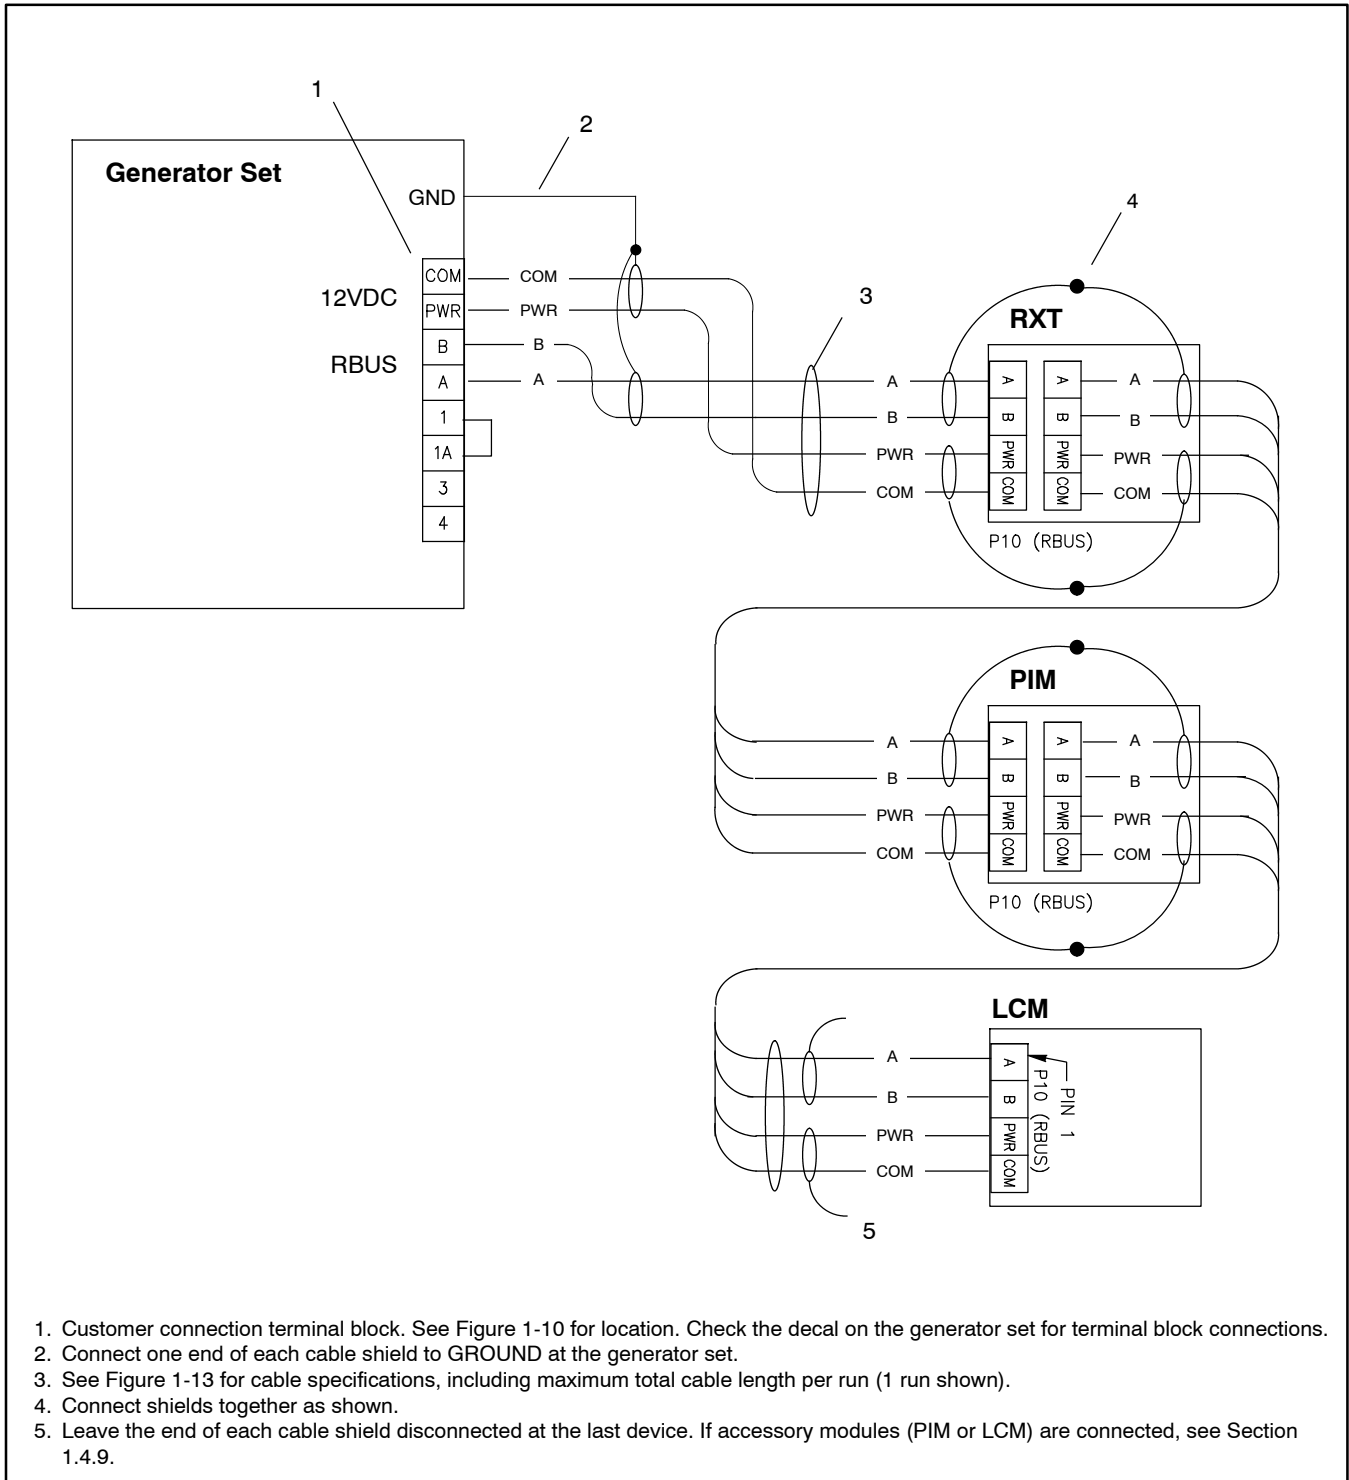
1

2

Generator Set

GND

4

COM — COM
12VDC
PWR — PWR

3

RXT

B — B
RBUS
A — A

1

1A

3

4

A — A — A — A
B — B — B — B
PWR — PWR — PWR — PWR
COM — COM — COM — COM

P10 (RBUS)

PIM

A — A — A — A
B — B — B — B
PWR — PWR — PWR — PWR
COM — COM — COM — COM

P10 (RBUS)

LCM

A — A
B — B
PWR — PWR
COM — COM

PIN 1
P10 (RBUS)

5

1. Customer connection terminal block. See Figure 1-10 for location. Check the decal on the generator set for terminal block connections.
2. Connect one end of each cable shield to GROUND at the generator set.
3. See Figure 1-13 for cable specifications, including maximum total cable length per run (1 run shown).
4. Connect shields together as shown.
5. Leave the end of each cable shield disconnected at the last device. If accessory modules (PIM or LCM) are connected, see Section 1.4.9.